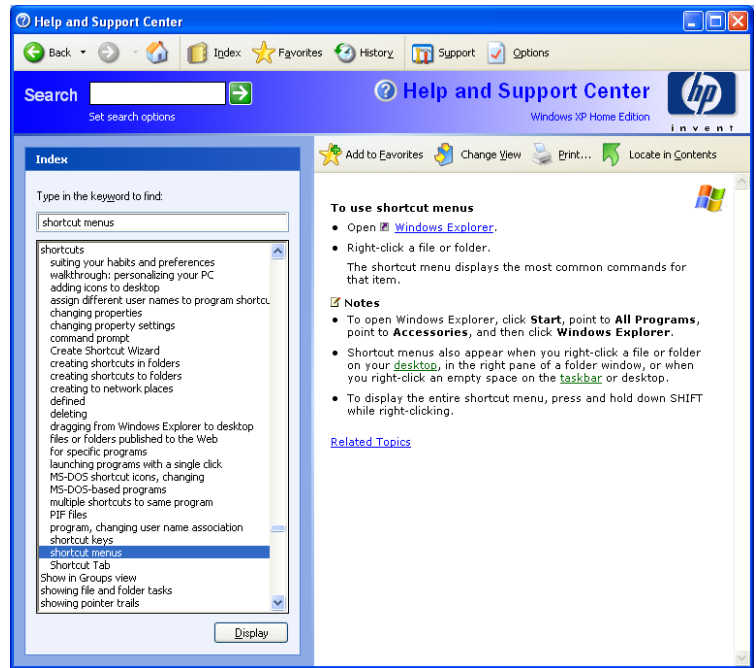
Help and Support Center

Back Index Favorites History Support Options

Search

Set search options

Help and Support Center

Windows XP Home Edition

hp invent

Index

Add to Favorites Change View Print... Locate in Contents

Type in the keyword to find:

shortcut menus

shortcuts
suiting your habits and preferences
walkthrough: personalizing your PC
adding icons to desktop
assign different user names to program shortcu
changing properties
changing property settings
command prompt
Create Shortcut Wizard
creating shortcuts in folders
creating shortcuts to folders
creating to network places
defined
deleting
dragging from Windows Explorer to desktop
files or folders published to the Web
for specific programs
launching programs with a single click
MS-DOS shortcut icons, changing
MS-DOS-based programs
multiple shortcuts to same program
PIF files
program, changing user name association
shortcut keys
shortcut menus
Shortcut Tab
Show in Groups view
showing file and folder tasks
showing pointer trails

Display

To use shortcut menus

- Open Windows Explorer.
- Right-click a file or folder.

The shortcut menu displays the most common commands for that item.

Notes

- To open Windows Explorer, click Start, point to All Programs, point to Accessories, and then click Windows Explorer.
- Shortcut menus also appear when you right-click a file or folder on your desktop, in the right pane of a folder window, or when you right-click an empty space on the taskbar or desktop.
- To display the entire shortcut menu, press and hold down SHIFT while right-clicking.

Related Topics